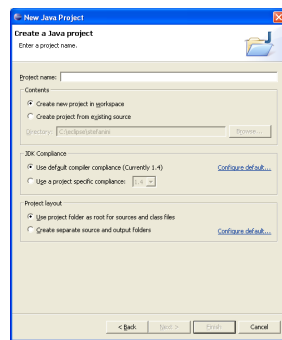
New Java Project

Create a Java project

Enter a project name.

Project name:

Contents

Create new project in workspace

Create project from existing source

Directory: C:\eclipse\plafares

Browse...

JDK Compliance

Use default compiler compliance (Currently 1.4)

Configure default...

Use a project specific compliance: 1.4

Project layout

Use project folder as root for sources and class files

Create separate source and output folders

Configure default...

< Back

Next >

Finish

Cancel